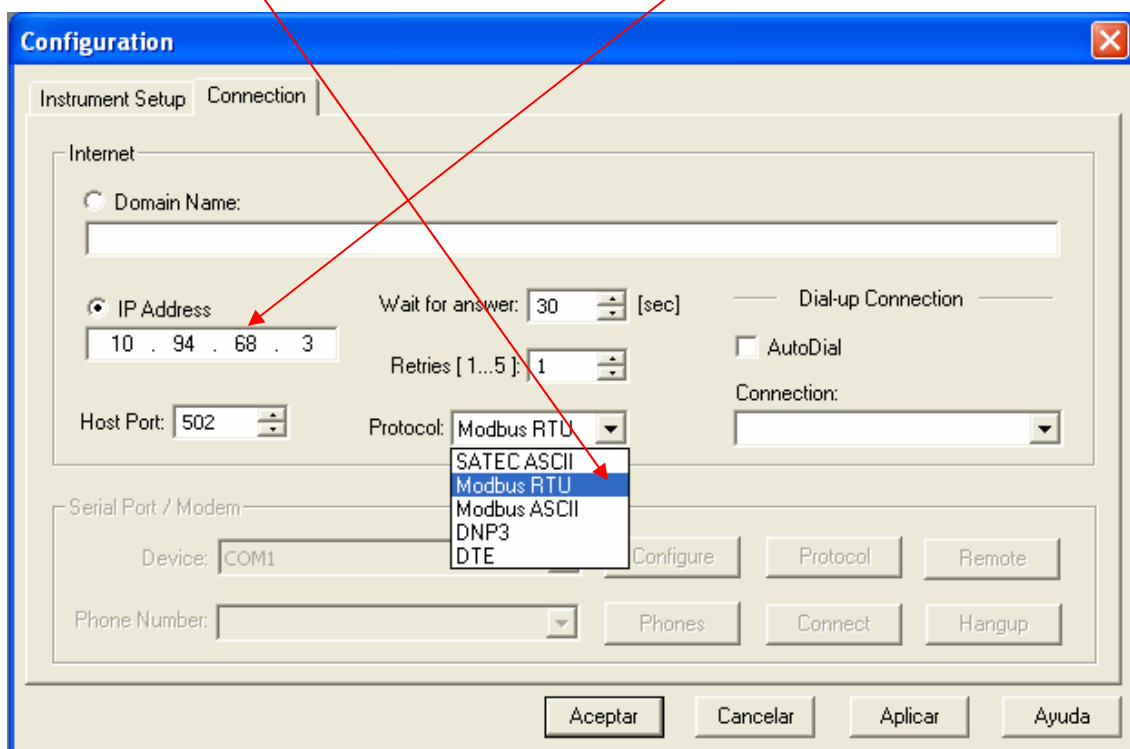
Configuration

Instrument Setup | Connection

Internet

Domain Name:

IP Address
10 . 94 . 68 . 3

Host Port: 502

Wait for answer: 30 [sec]

Retries [ 1...5 ]: 1

Protocol: Modbus RTU

SATEC ASCII
Modbus RTU
Modbus ASCII
DNP3
DTE

Dial-up Connection

AutoDial

Connection:

Serial Port / Modem

Device: COM1

Configure | Protocol | Remote

Phone Number:

Phones | Connect | Hangup

Aceptar | Cancelar | Aplicar | Ayuda